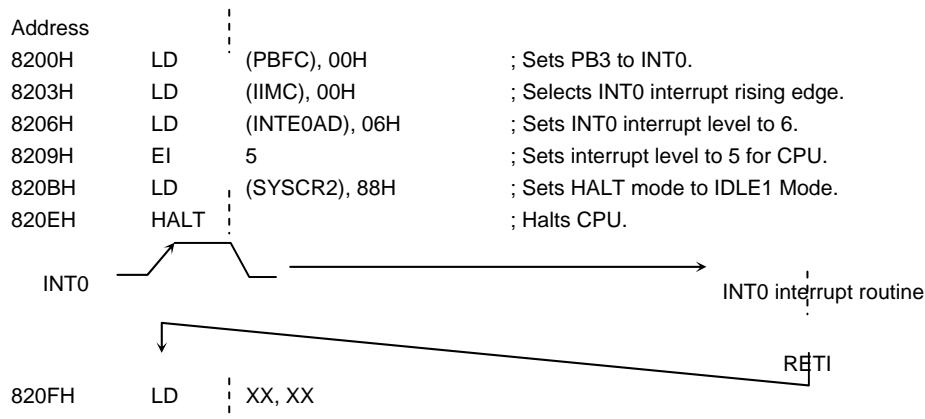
Address

| | | | |
|---|---|---|---|
| 8200H | LD | (PBFC), 00H | ; Sets PB3 to INT0. |
| 8203H | LD | (IIMC), 00H | ; Selects INT0 interrupt rising edge. |
| 8206H | LD | (INTE0AD), 06H | ; Sets INT0 interrupt level to 6. |
| 8209H | EI | 5 | ; Sets interrupt level to 5 for CPU. |
| 820BH | LD | (SYSCR2), 88H | ; Sets HALT mode to IDLE1 Mode. |
| 820EH | HALT | | ; Halts CPU. |

INT0

INT0 interrupt routine

RETI

820FH LD XX, XX